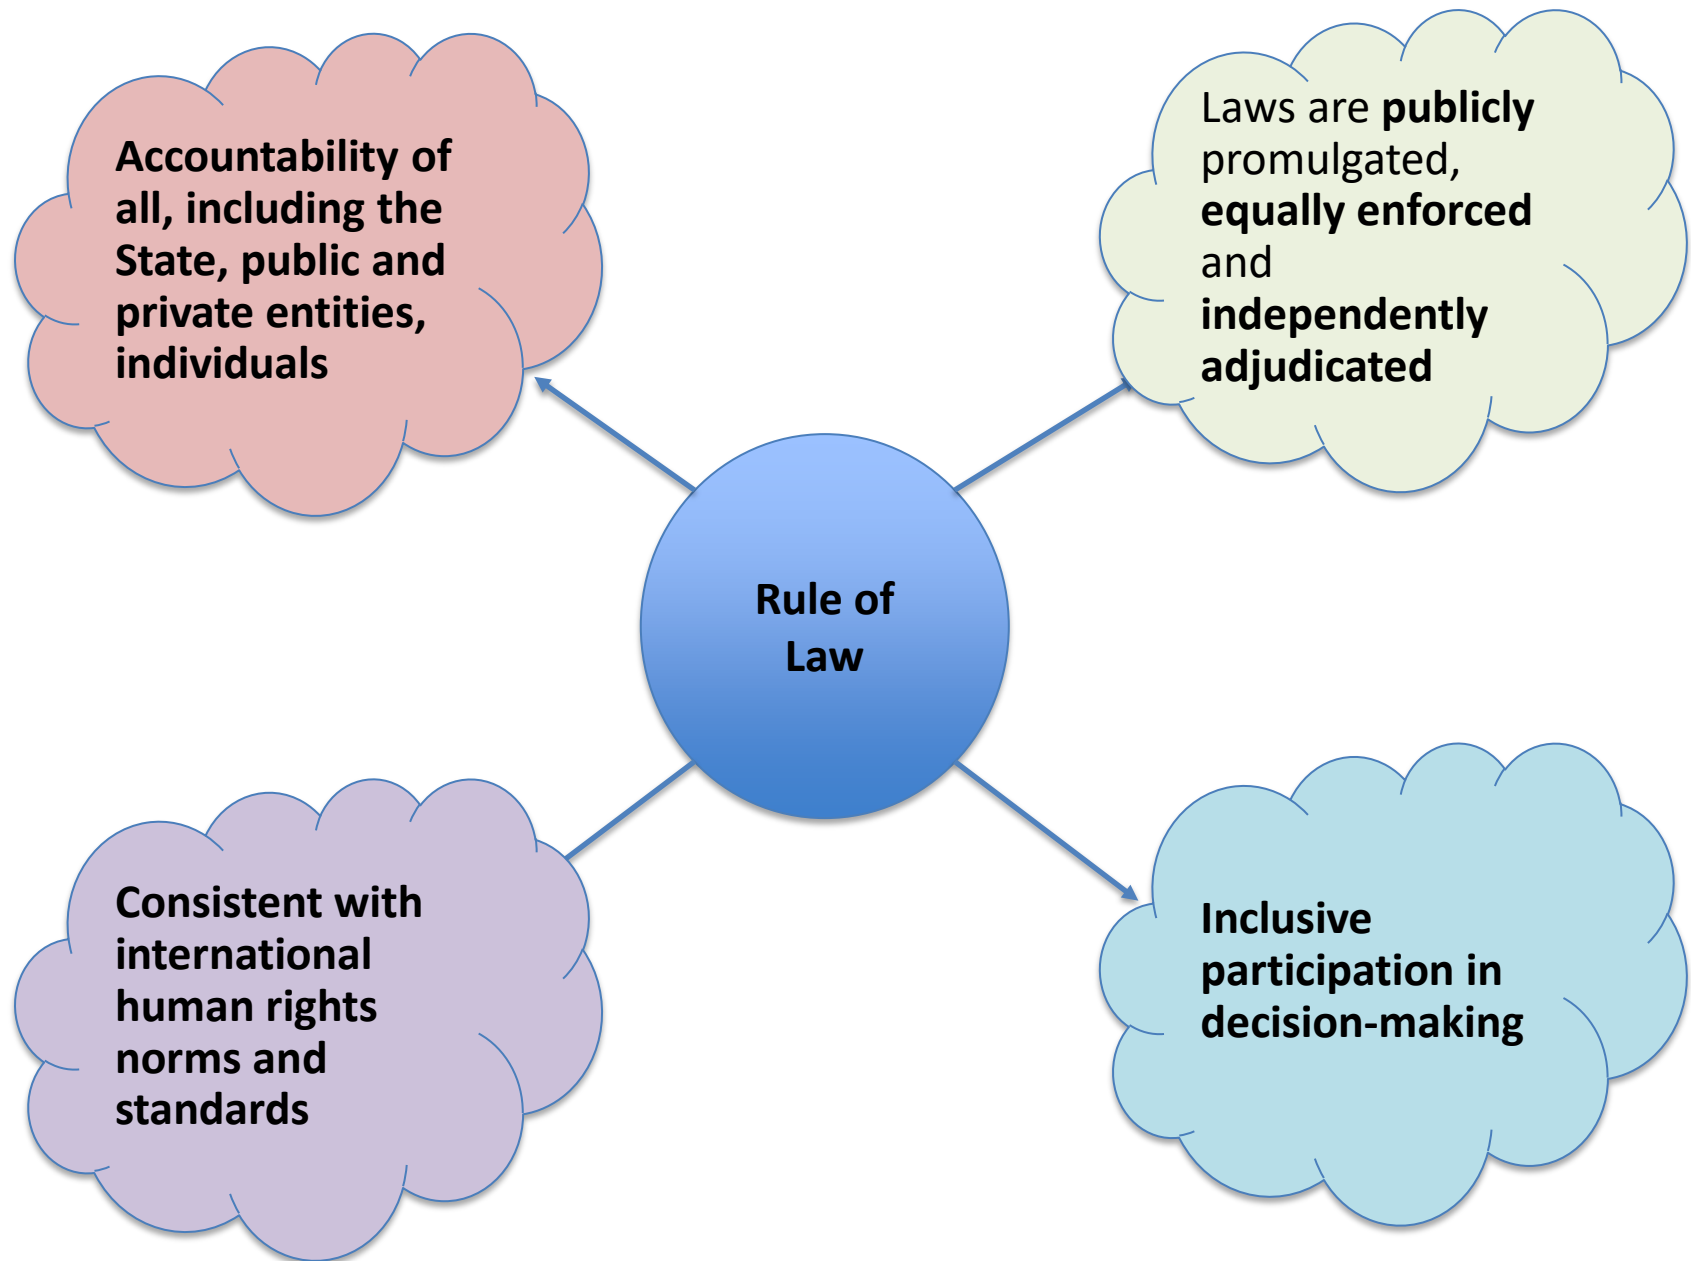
Accountability of all, including the State, public and private entities, individuals

Laws are publicly promulgated, equally enforced and independently adjudicated

Rule of Law

Consistent with international human rights norms and standards

Inclusive participation in decision-making